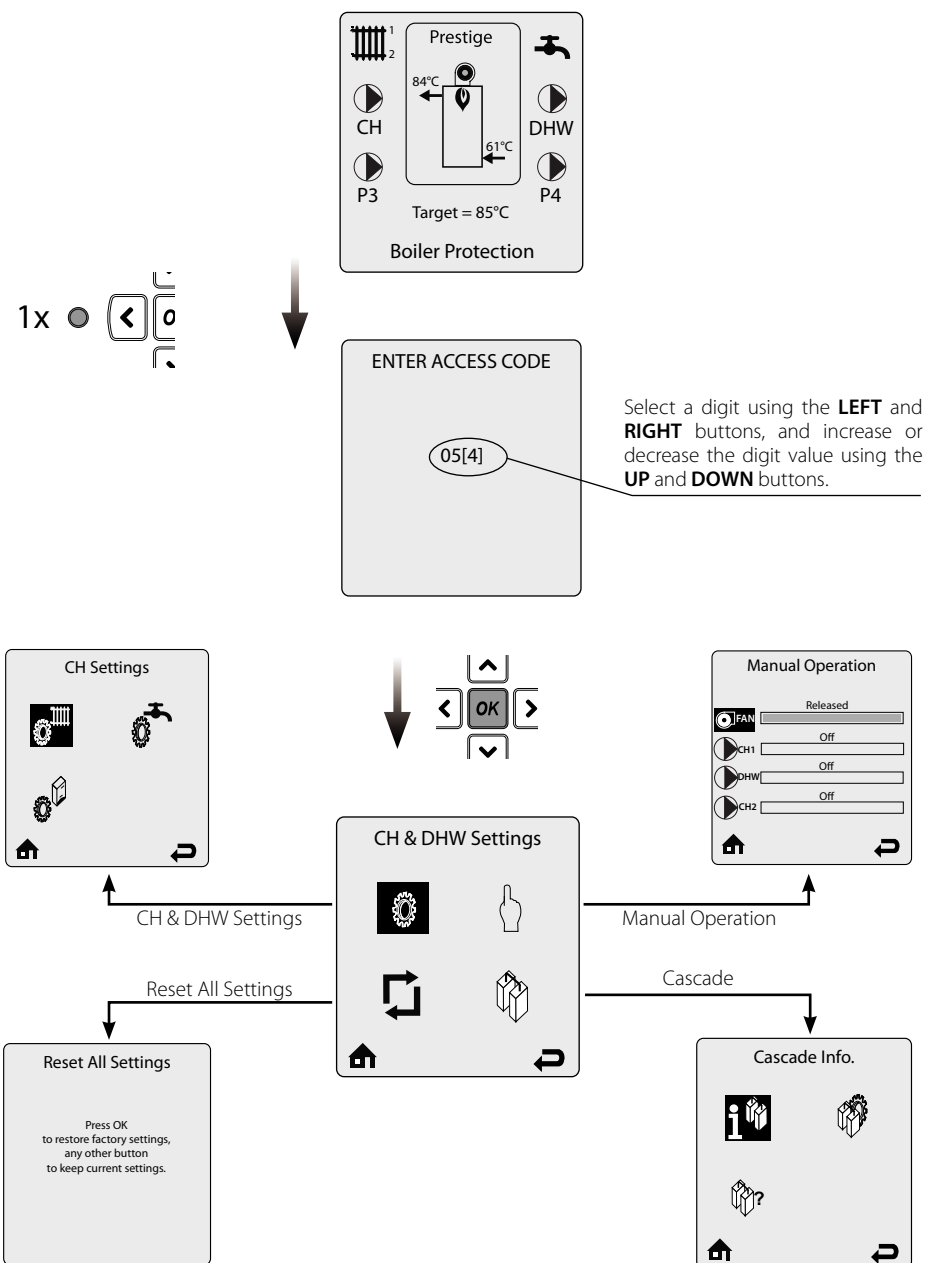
1
2
Prestige
84°C
61°C
CH
DHW
P3
P4
Target = 85°C
Boiler Protection

1x OK

ENTER ACCESS CODE

05[4]

Select a digit using the **LEFT** and **RIGHT** buttons, and increase or decrease the digit value using the **UP** and **DOWN** buttons.

OK

CH Settings

Manual Operation
FAN
Released
CH1
Off
DHW
Off
CH2
Off

CH & DHW Settings

CH & DHW Settings

Manual Operation

Reset All Settings

Cascade

Reset All Settings

Press OK
to restore factory settings,
any other button
to keep current settings.

Cascade Info.

?